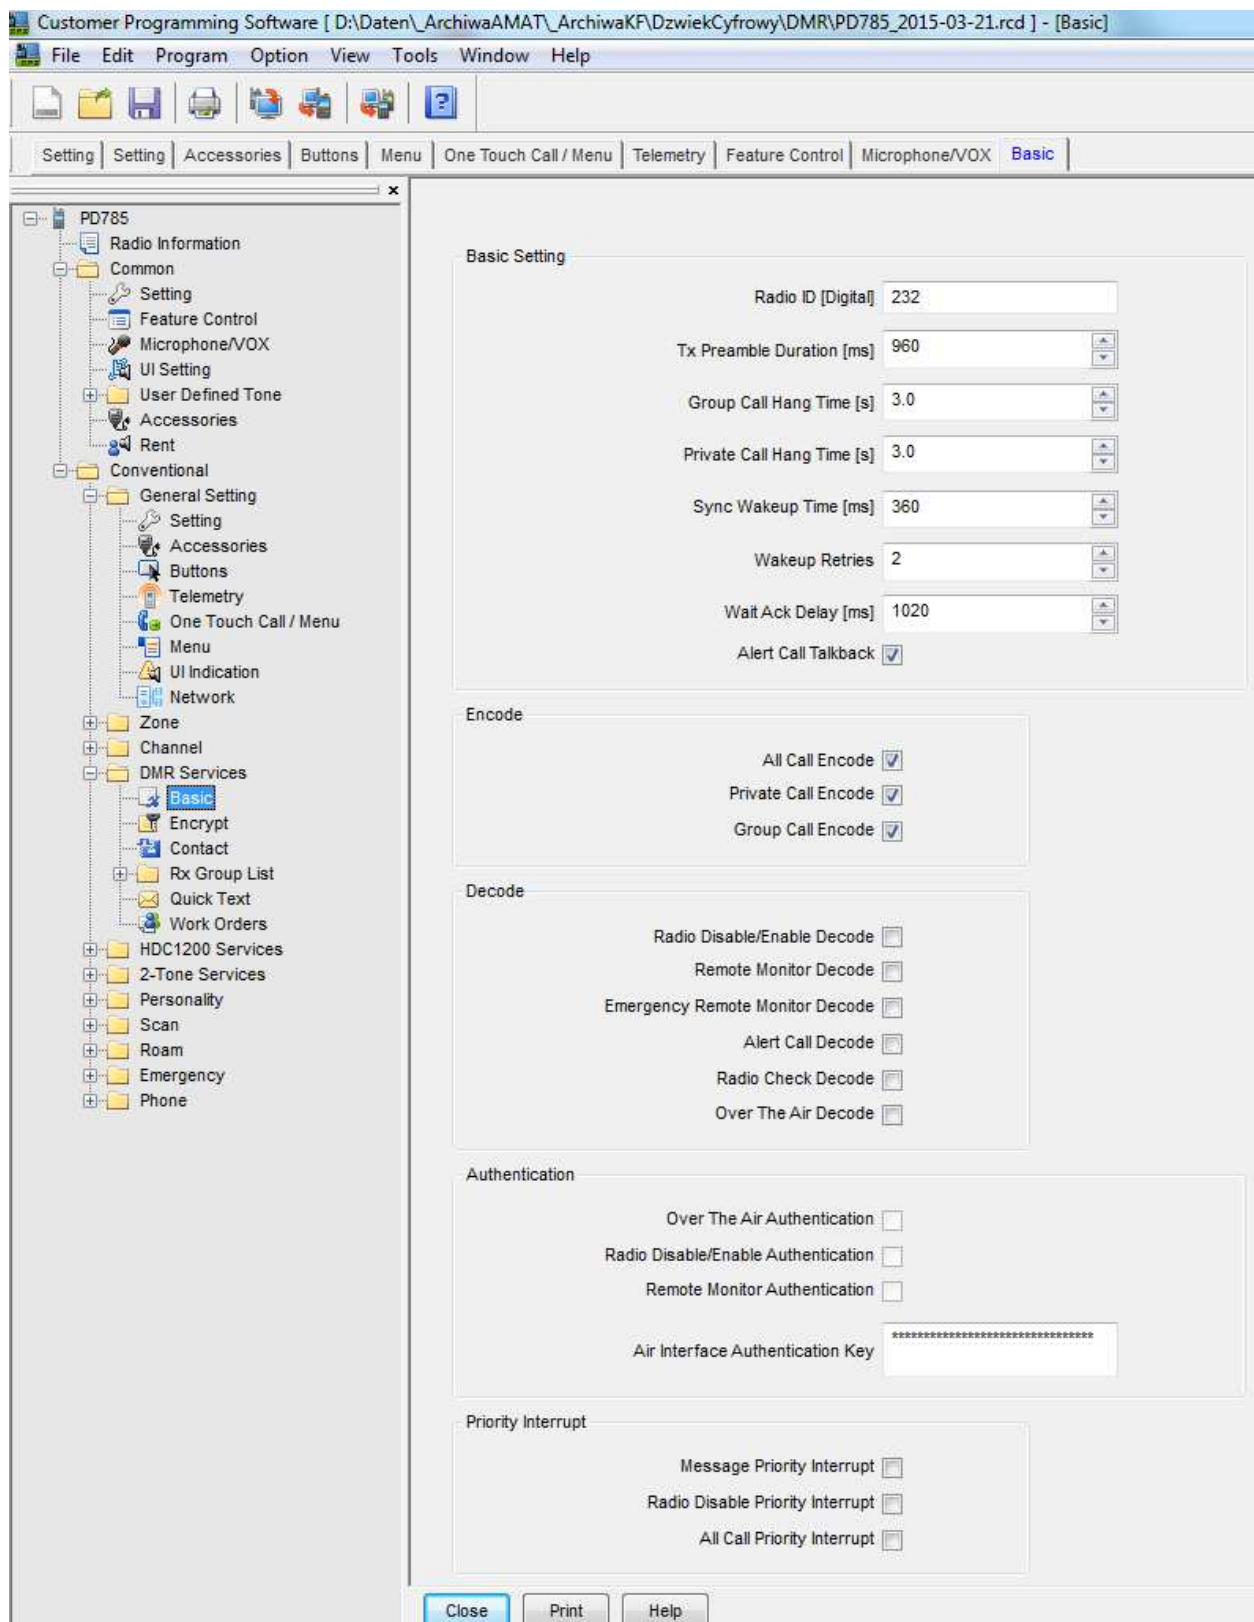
Customer Programming Software [ D:\Daten\_ArchiwaAMAT\_ArchiwaKF\DzwiekCyfrowy\DMR\PD785_2015-03-21.rcd ] - [Basic]

File Edit Program Option View Tools Window Help

Setting | Setting | Accessories | Buttons | Menu | One Touch Call / Menu | Telemetry | Feature Control | Microphone/VOX | Basic

PD785
Radio Information
Common
Setting
Feature Control
Microphone/VOX
UI Setting
User Defined Tone
Accessories
Rent
Conventional
General Setting
Setting
Accessories
Buttons
Telemetry
One Touch Call / Menu
Menu
UI Indication
Network
Zone
Channel
DMR Services
Basic
Encrypt
Contact
Rx Group List
Quick Text
Work Orders
HDC1200 Services
2-Tone Services
Personality
Scan
Roam
Emergency
Phone

Basic Setting
Radio ID [Digital] 232
Tx Preamble Duration [ms] 960
Group Call Hang Time [s] 3.0
Private Call Hang Time [s] 3.0
Sync Wakeup Time [ms] 360
Wakeup Retries 2
Wait Ack Delay [ms] 1020
Alert Call Talkback

Encode
All Call Encode
Private Call Encode
Group Call Encode

Decode
Radio Disable/Enable Decode
Remote Monitor Decode
Emergency Remote Monitor Decode
Alert Call Decode
Radio Check Decode
Over The Air Decode

Authentication
Over The Air Authentication
Radio Disable/Enable Authentication
Remote Monitor Authentication
Air Interface Authentication Key ********************************

Priority Interrupt
Message Priority Interrupt
Radio Disable Priority Interrupt
All Call Priority Interrupt

Close Print Help